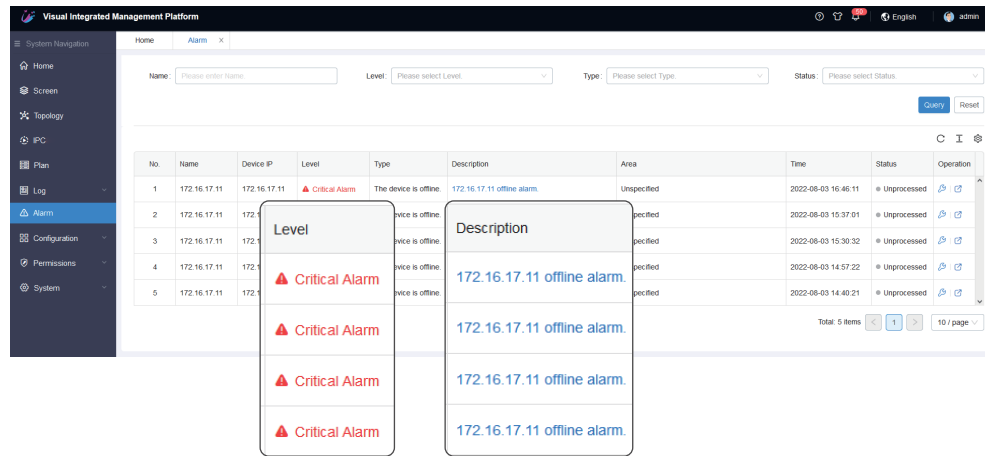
Visual Integrated Management Platform

50

English

admin

System Navigation

Home

Screen

Topology

IPC

Plan

Log

Alarm

Configuration

Permissions

System

Home

Alarm ×

Name: Please enter Name.

Level: Please select Level.

Type: Please select Type.

Status: Please select Status.

Query

Reset

| No. | Name | Device IP | Level | Type | Description | Area | Time | Status | Operation |
|---|---|---|---|---|---|---|---|---|---|
| 1 | 172.16.17.11 | 172.16.17.11 | Critical Alarm | The device is offline. | 172.16.17.11 offline alarm. | Unspecified | 2022-08-03 16:46:11 | Unprocessed | |
| 2 | 172.16.17.11 | 172 | | evice is offline. | | pecified | 2022-08-03 15:37:01 | Unprocessed | |
| 3 | 172.16.17.11 | 172 | | evice is offline. | | pecified | 2022-08-03 15:30:32 | Unprocessed | |
| 4 | 172.16.17.11 | 172 | | evice is offline. | | pecified | 2022-08-03 14:57:22 | Unprocessed | |
| 5 | 172.16.17.11 | 172 | | evice is offline. | | pecified | 2022-08-03 14:40:21 | Unprocessed | |

Total: 5 items

1

10 / page

| Level |
|---|
| Critical Alarm |
| Critical Alarm |
| Critical Alarm |
| Critical Alarm |

| Description |
|---|
| 172.16.17.11 offline alarm. |
| 172.16.17.11 offline alarm. |
| 172.16.17.11 offline alarm. |
| 172.16.17.11 offline alarm. |